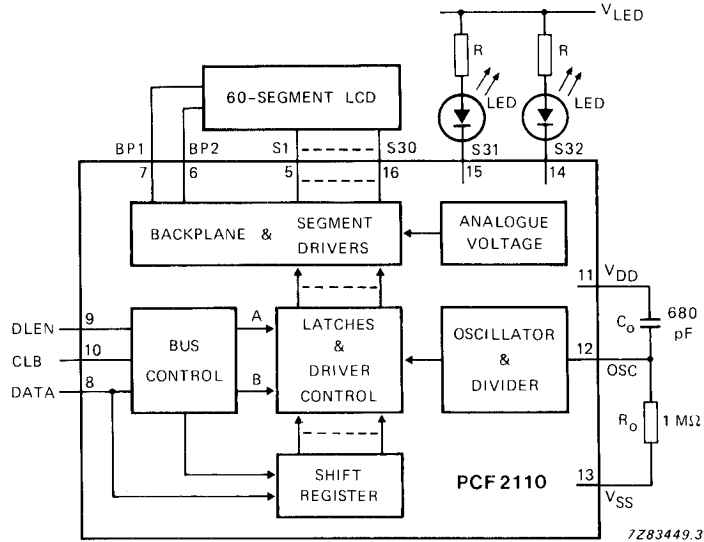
$V_{LED}$

R

R

LED

LED

60-SEGMENT LCD

BP1 BP2 S1 S30 S31 S32

7 6 5 16 15 14

BACKPLANE & SEGMENT DRIVERS

ANALOGUE VOLTAGE

11 $V_{DD}$

$C_o$

680 pF

DLEN 9

CLB 10

DATA 8

BUS CONTROL

A

B

LATCHES & DRIVER CONTROL

OSCILLATOR & DIVIDER

12

OSC

$R_o$

1 MΩ

SHIFT REGISTER

PCF 2110

13 $V_{SS}$

7Z83449.3